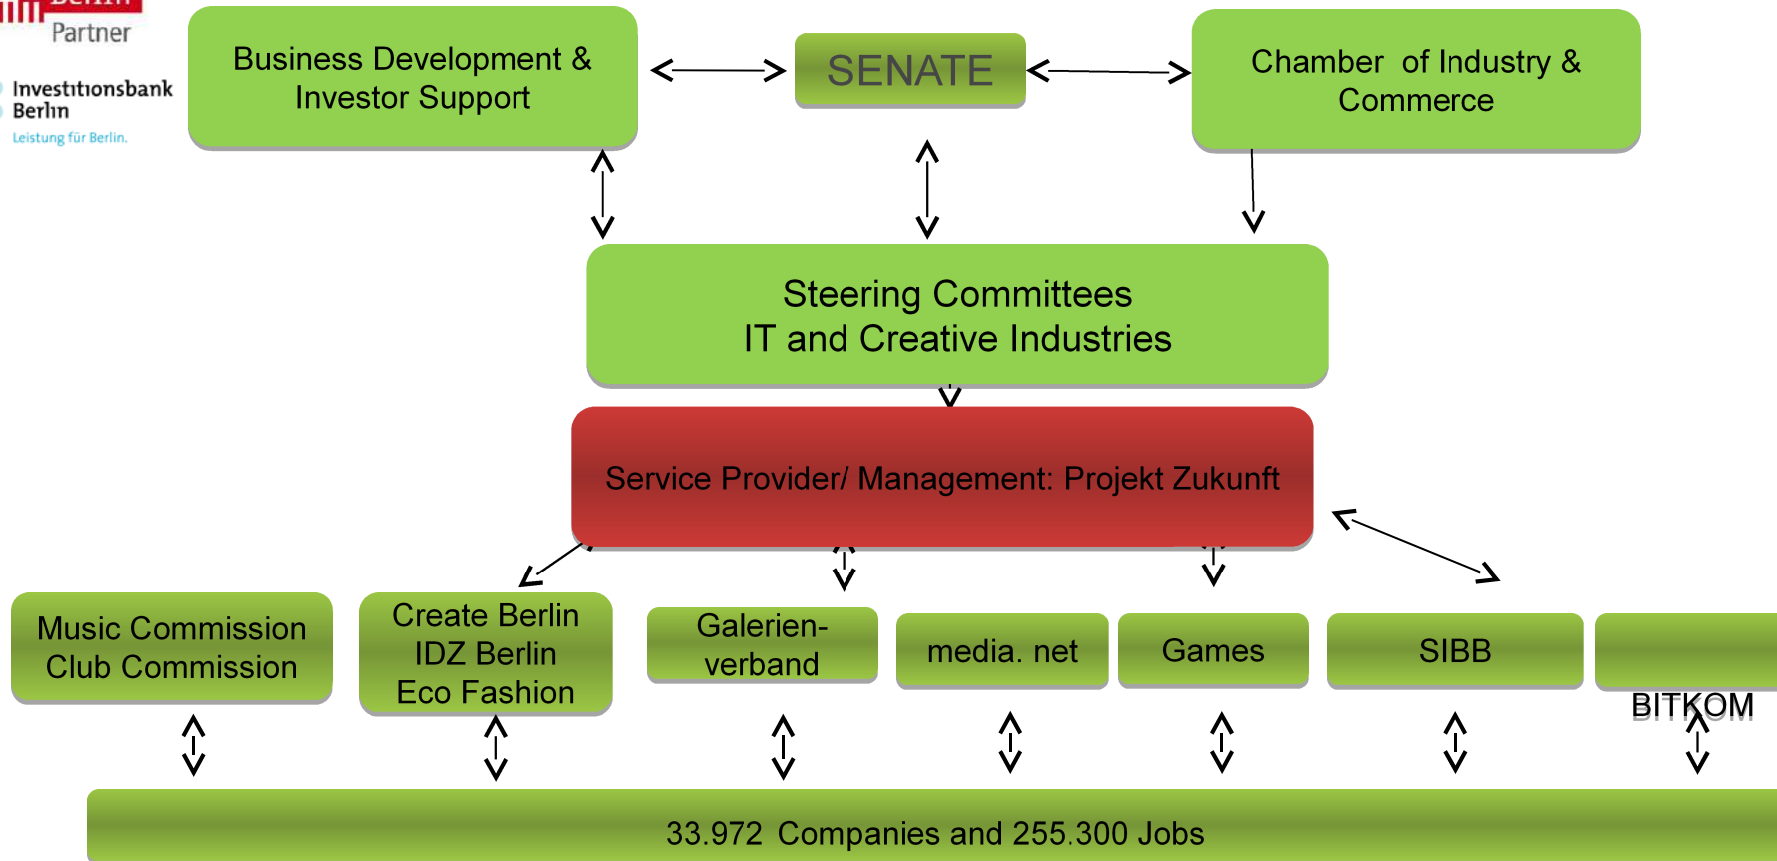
Partner

Investitionsbank Berlin
Leistung für Berlin.

Business Development & Investor Support

SENATE

Chamber of Industry & Commerce

Steering Committees
IT and Creative Industries

Service Provider/ Management: Projekt Zukunft

Music Commission
Club Commission

Create Berlin
IDZ Berlin
Eco Fashion

Galerien-
verband

media. net

Games

SIBB

BITKOM

33.972 Companies and 255.300 Jobs